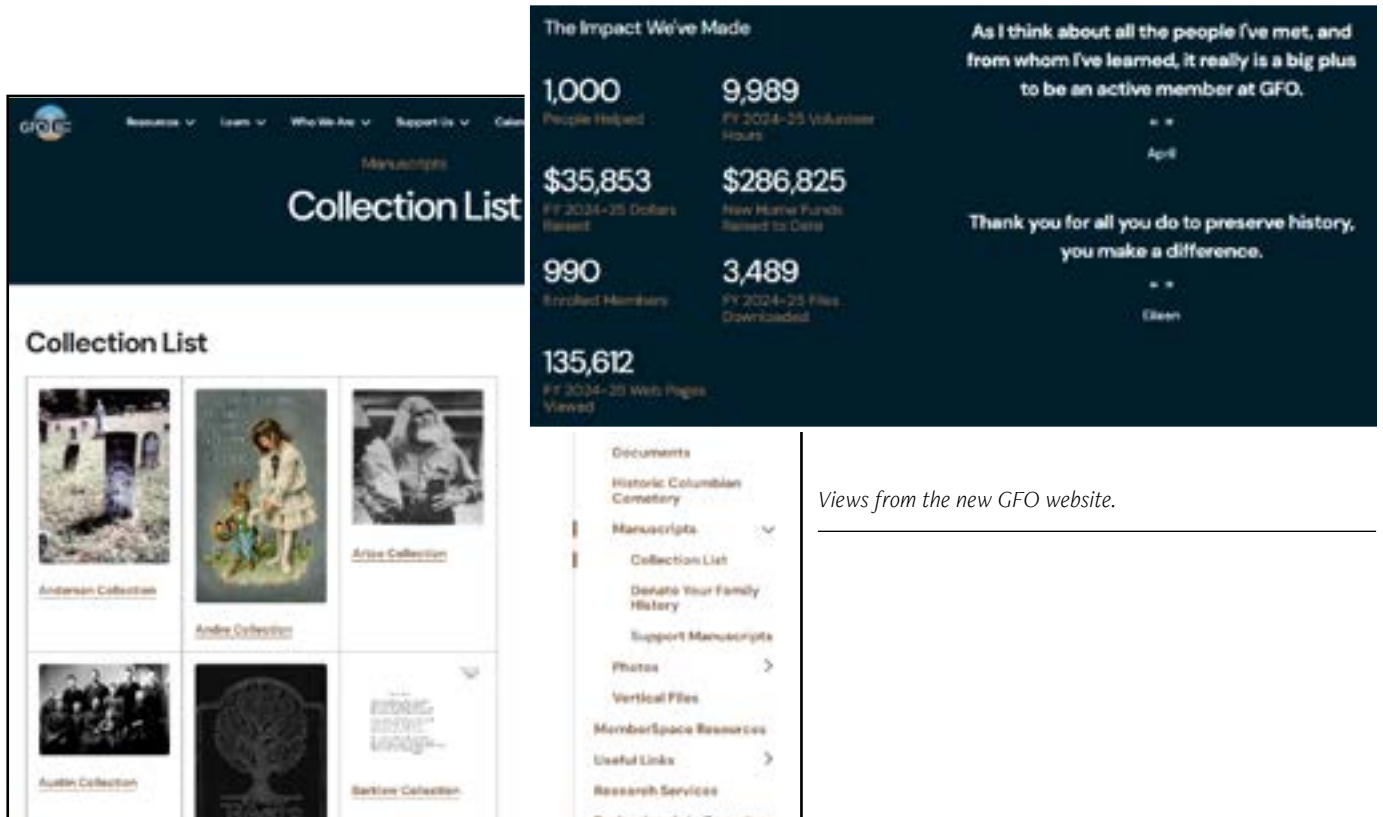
The Impact We've Made

1,000
People Helped

9,989
FY 2024-25 Volunteer Hours

$35,853
FY 2024-25 Dollars Raised

$286,825
New Home Funds Raised to Date

990
Enrolled Members

3,489
FY 2024-25 Files Downloaded

135,612
FY 2024-25 Web Pages Viewed

As I think about all the people I've met, and from whom I've learned, it really is a big plus to be an active member at GFO.

April

Thank you for all you do to preserve history, you make a difference.

Eileen

GFO

Resources Learn Who We Are Support Us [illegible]

Manuscripts

Collection List

Collection List

Anderson Collection

Andes Collection

Arise Collection

Austin Collection

Barklow Collection

Documents
Historic Columbian Cemetery
Manuscripts
Collection List
Donate Your Family History
Support Manuscripts
Photos
Vertical Files
MemberSpace Resources
Useful Links
Research Services

Views from the new GFO website.